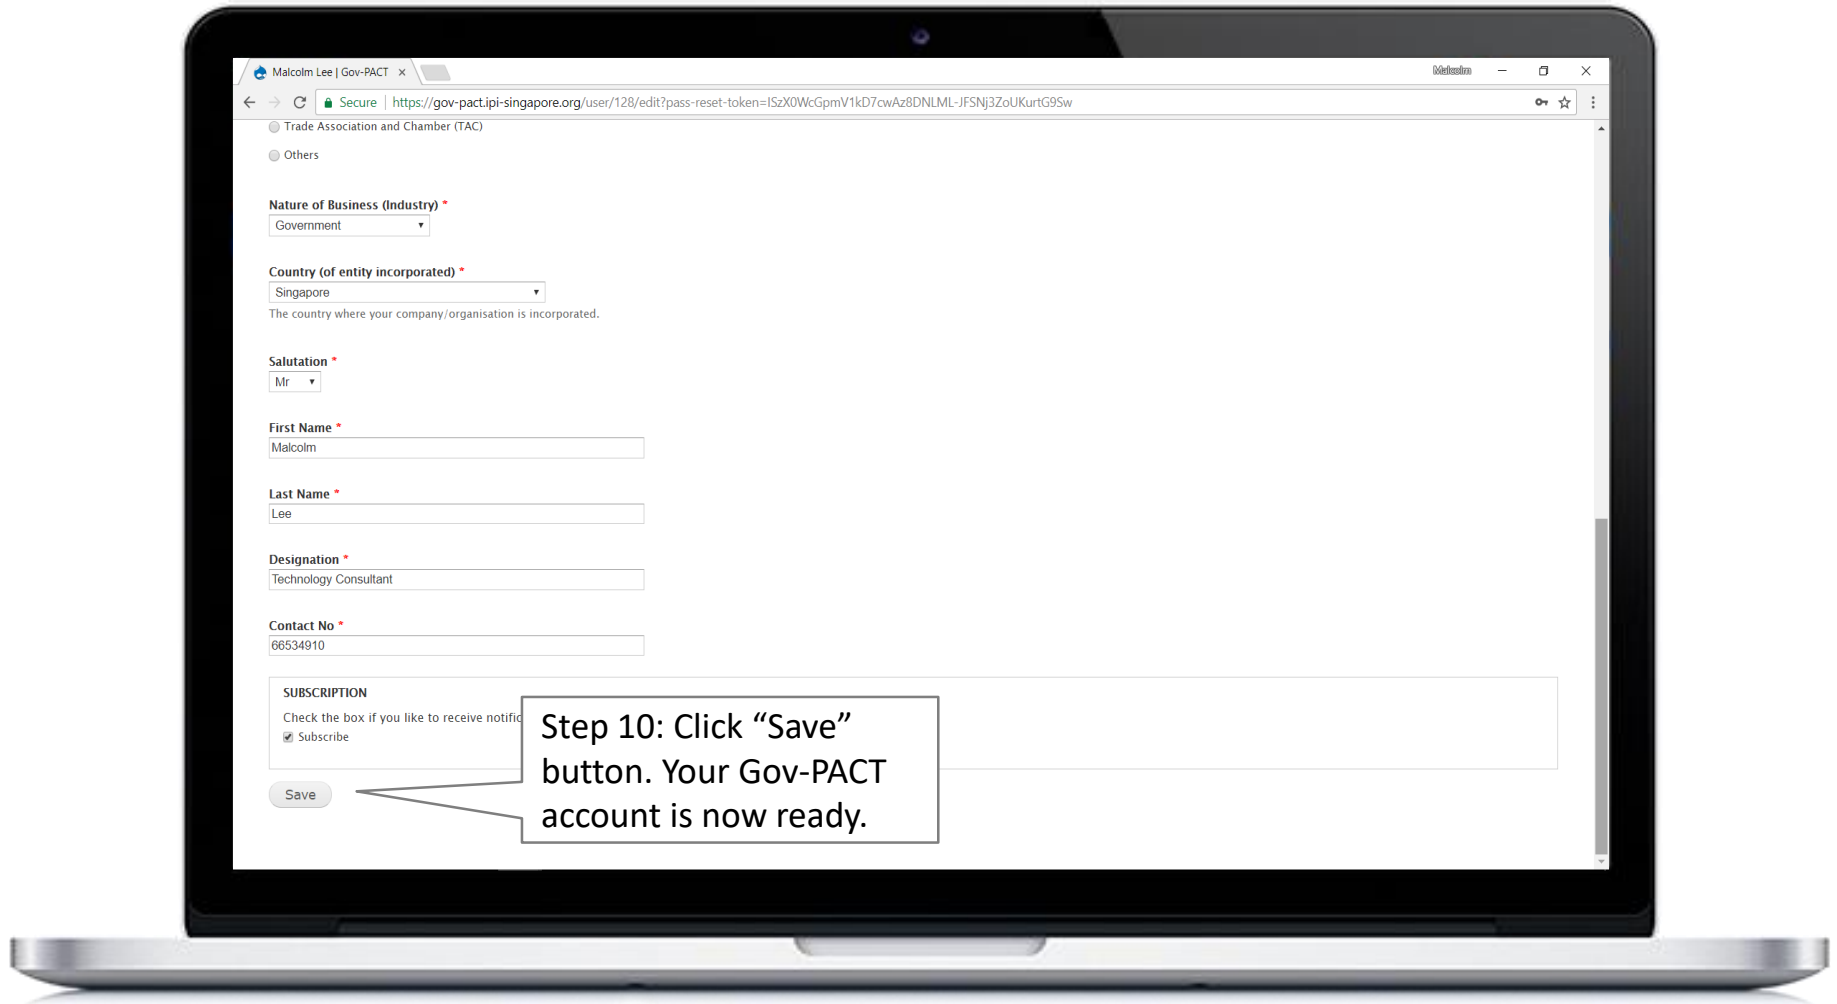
Malcolm Lee | Gov-PACT ×

Malcolm

Secure | https://gov-pact.ipi-singapore.org/user/128/edit?pass-reset-token=ISzX0WcGpmV1kD7cwAz8DNLML-JFSNj3ZoUKurtG9Sw

Trade Association and Chamber (TAC)

Others

Nature of Business (Industry) *
Government

Country (of entity incorporated) *
Singapore
The country where your company/organisation is incorporated.

Salutation *
Mr

First Name *
Malcolm

Last Name *
Lee

Designation *
Technology Consultant

Contact No *
66534910

SUBSCRIPTION
Check the box if you like to receive notific
Subscribe

Save

Step 10: Click "Save" button. Your Gov-PACT account is now ready.